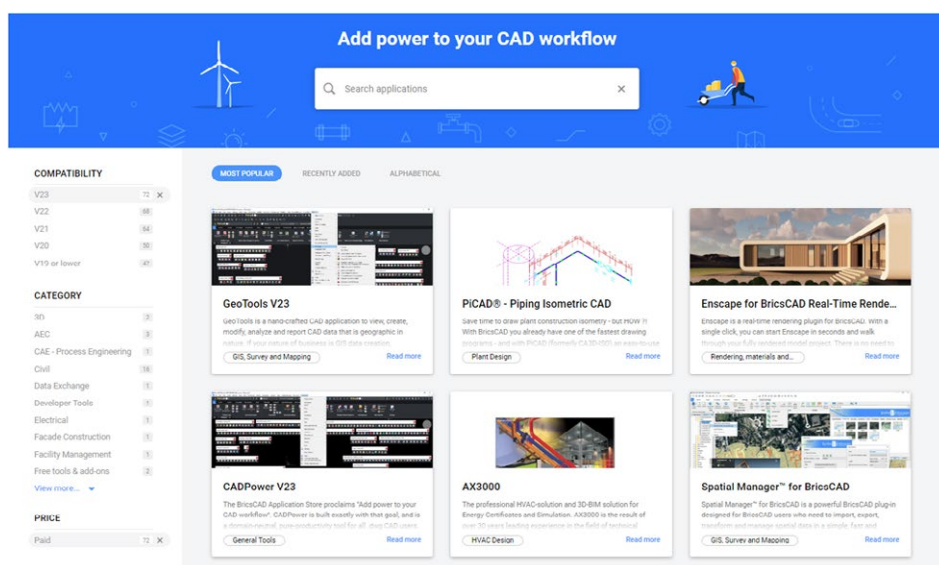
Add power to your CAD workflow

Search applications

COMPATIBILITY

V23 72 ×

V22 68

V21 64

V20 50

V19 or lower 47

CATEGORY

3D 3

AEC 3

CAE - Process Engineering 1

Civil 16

Data Exchange 1

Developer Tools 1

Electrical 1

Facade Construction 1

Facility Management 1

Free tools & add-ons 2

View more...

PRICE

Paid 72 ×

MOST POPULAR

RECENTLY ADDED

ALPHABETICAL

GeoTools V23

GeoTools is a hand-crafted CAD application to view, create, modify, analyze and report CAD data that is geographic in nature. If your nature of business is GIS data creation

GIS, Survey and Mapping

Read more

PiCAD® - Piping Isometric CAD

Save time to draw plant construction isometry - but HOW ?! With BricsCAD you already have one of the fastest drawing programs - and with PiCAD (formerly CA3D-ISO) an easy-to-use

Plant Design

Read more

Enscape for BricsCAD Real-Time Rende...

Enscape is a real-time rendering plugin for BricsCAD. With a single click, you can start Enscape in seconds and walk through your fully rendered model project. There is no need to

Rendering, materials and...

Read more

CADPower V23

The BricsCAD Application Store proclaims "Add power to your CAD workflow". CADPower is built exactly with that goal, and is a domain-neutral, pure-productivity tool for all, day CAD users

General Tools

Read more

AX3000

The professional HVAC-solution and 3D-BIM solution for Energy Certificates and Simulation. AX3000 is the result of over 30 years leading experience in the field of technical

HVAC Design

Read more

Spatial Manager™ for BricsCAD

Spatial Manager™ for BricsCAD is a powerful BricsCAD plug-in designed for BricsCAD users who need to import, export, transform and manage spatial data in a simple, fast and

GIS, Survey and Mapping

Read more